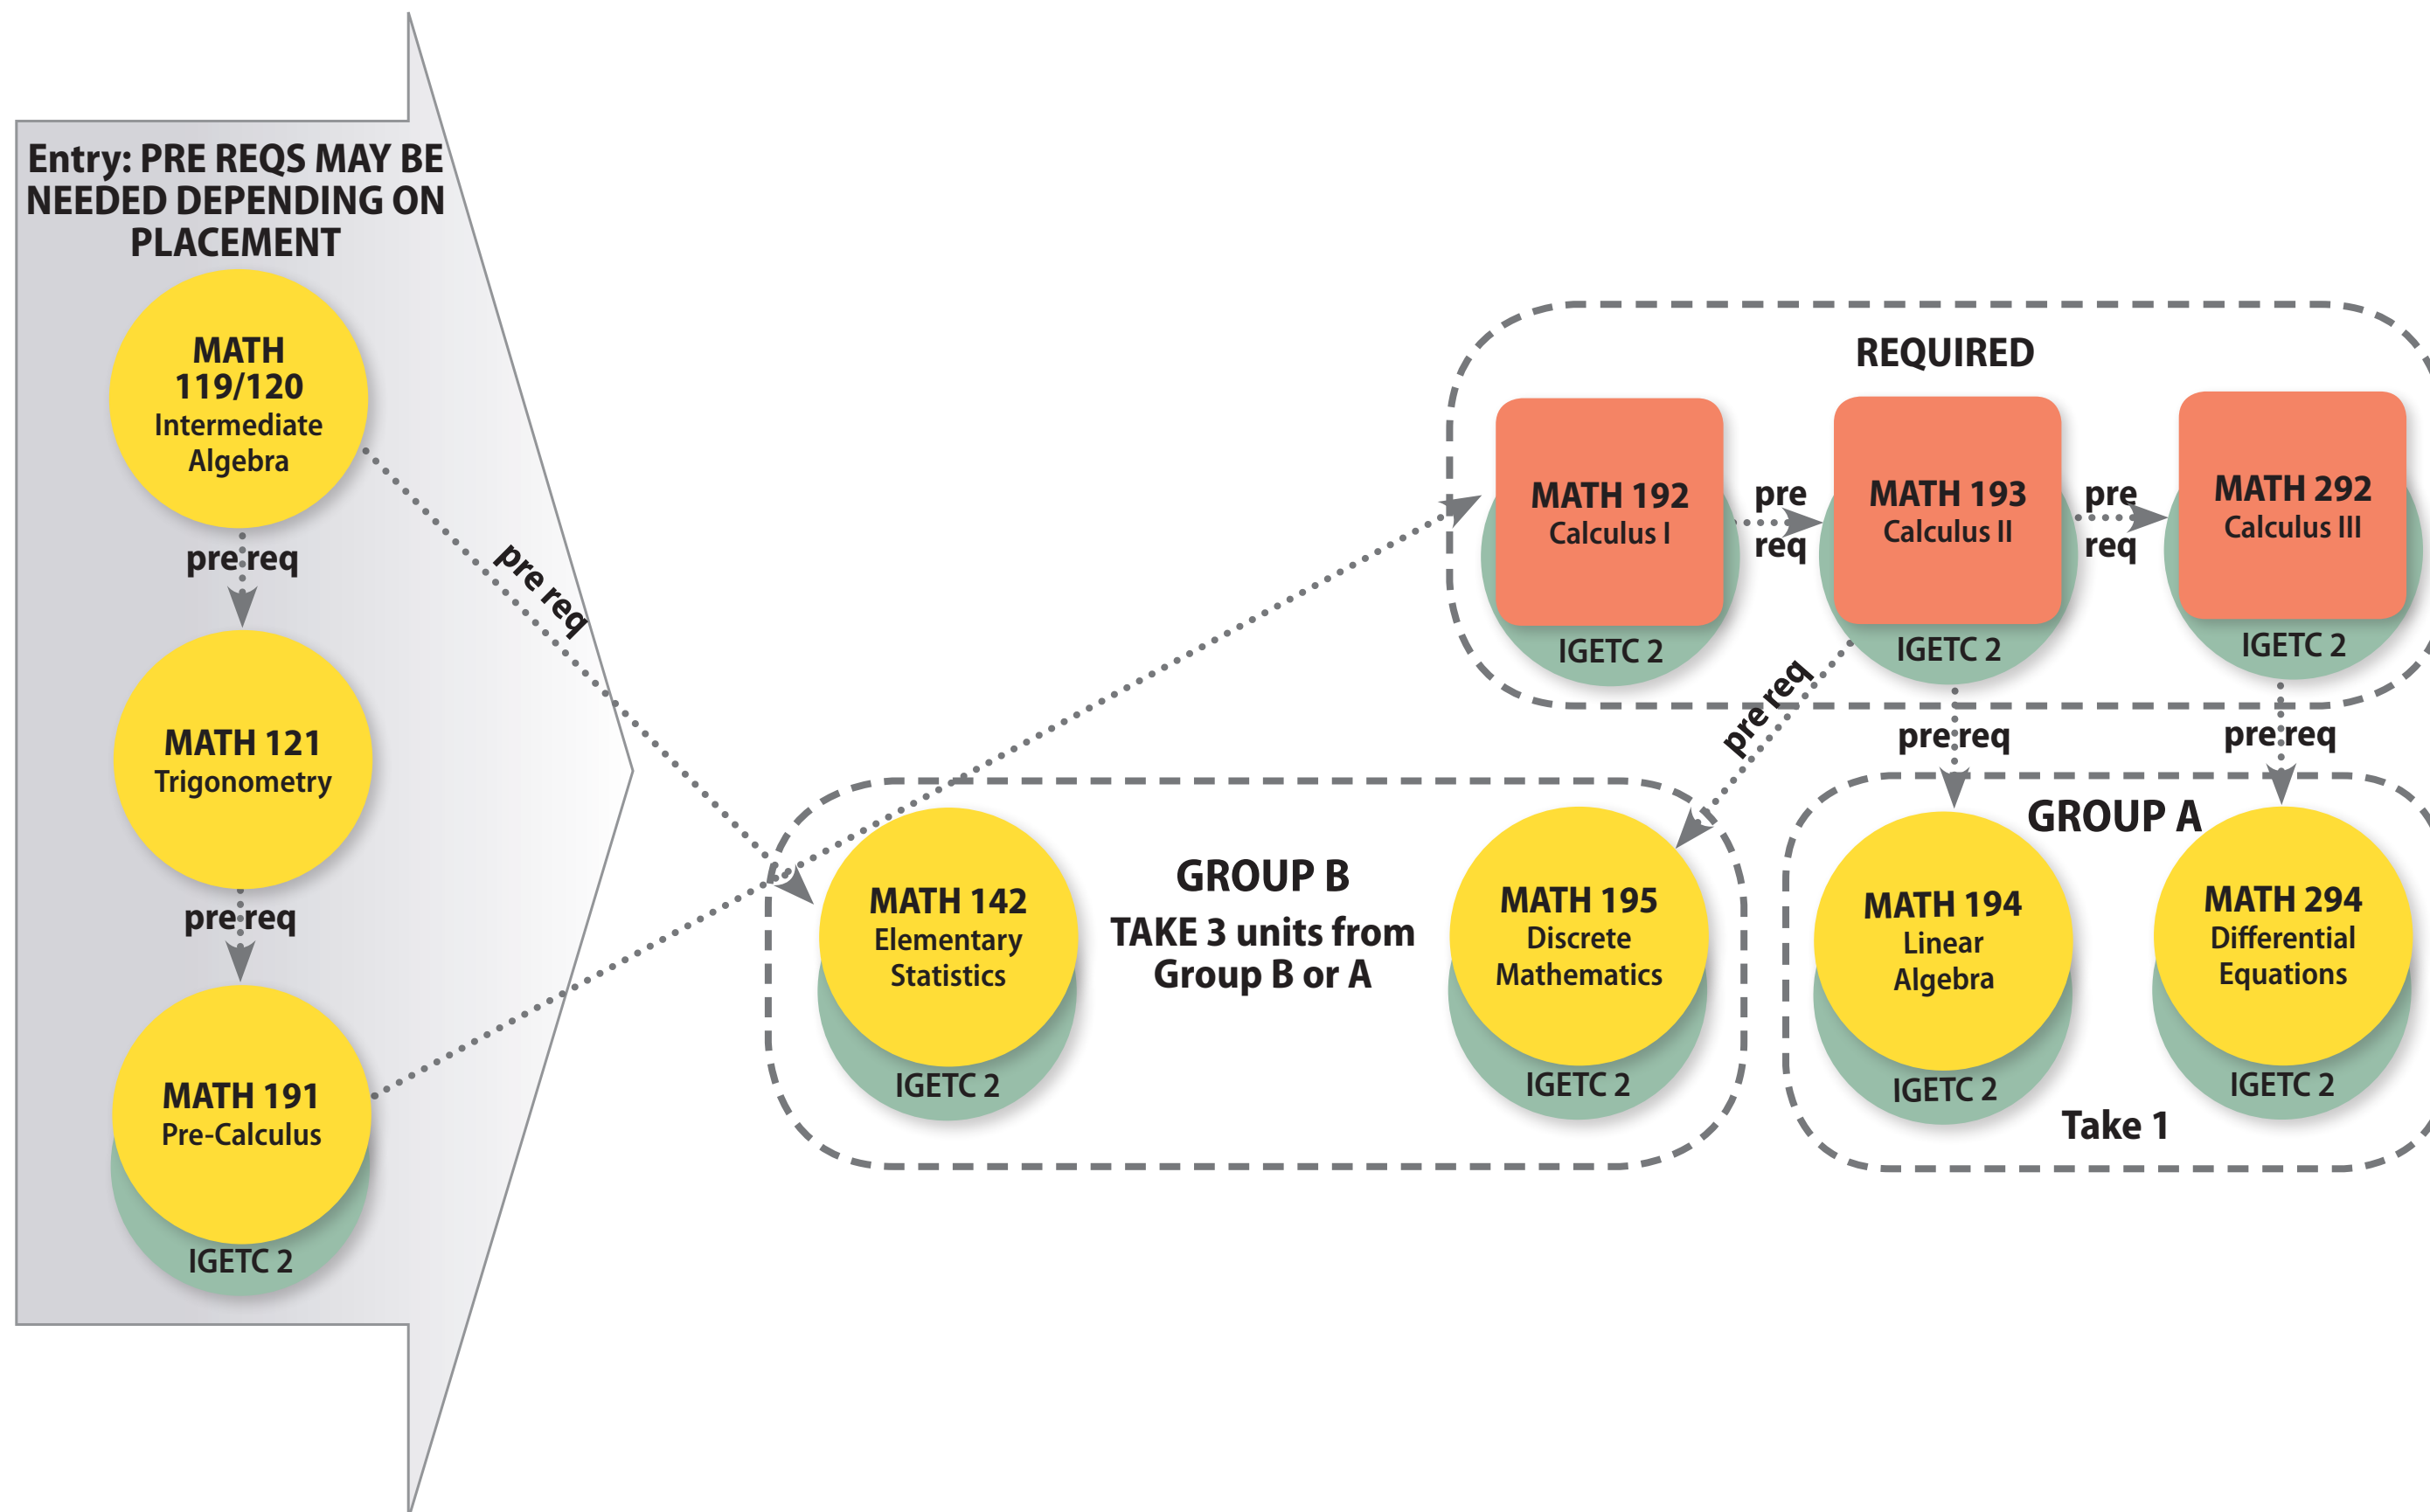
Entry: PRE REQS MAY BE NEEDED DEPENDING ON PLACEMENT

MATH 119/120
Intermediate Algebra

pre req

MATH 121
Trigonometry

pre req

MATH 191
Pre-Calculus
IGETC 2

pre req

REQUIRED

MATH 192
Calculus I
IGETC 2

pre req

MATH 193
Calculus II
IGETC 2

pre req

MATH 292
Calculus III
IGETC 2

pre req

pre req

pre req

GROUP B
TAKE 3 units from Group B or A

MATH 142
Elementary Statistics
IGETC 2

MATH 195
Discrete Mathematics
IGETC 2

GROUP A

MATH 194
Linear Algebra
IGETC 2

MATH 294
Differential Equations
IGETC 2

Take 1